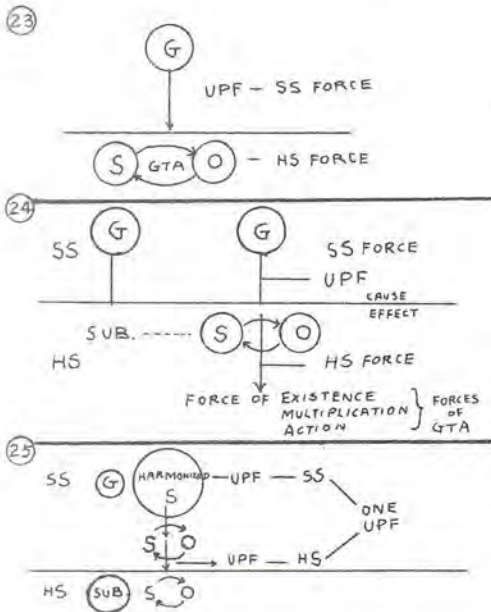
23

G

UPF – SS FORCE

S GTA O – HS FORCE

24

SS G G SS FORCE

UPF

CAUSE

EFFECT

SUB. S O

HS HS FORCE

FORCE OF EXISTENCE
MULTIPLICATION
ACTION } FORCES OF GTA

25

SS G HARMONIZED S — UPF — SS

ONE UPF

S O UPF — HS

HS SUB S O